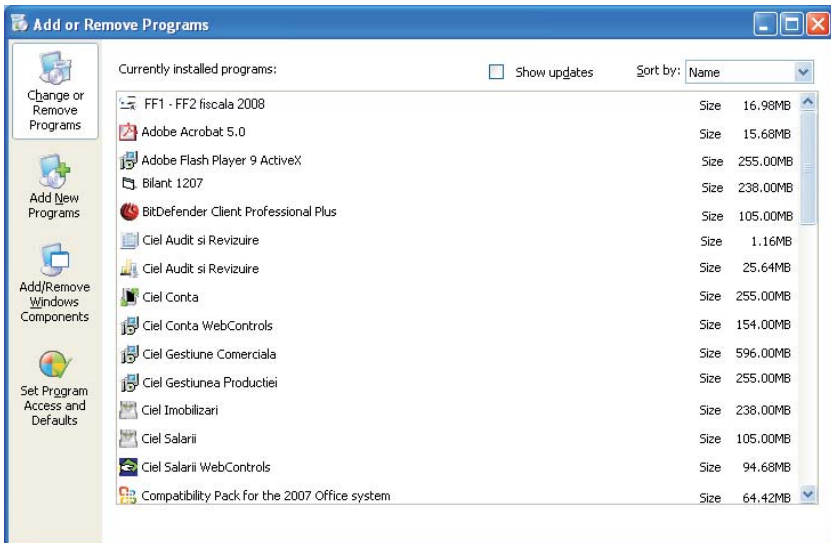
Add or Remove Programs

Change or Remove Programs

Add New Programs

Add/Remove Windows Components

Set Program Access and Defaults

Currently installed programs:

Show updates

Sort by: Name

| Program | | |
|---|---|---|
| FF1 - FF2 fiscala 2008 | Size | 16.98MB |
| Adobe Acrobat 5.0 | Size | 15.68MB |
| Adobe Flash Player 9 ActiveX | Size | 255.00MB |
| Bilant 1207 | Size | 238.00MB |
| BitDefender Client Professional Plus | Size | 105.00MB |
| Ciel Audit si Revizuire | Size | 1.16MB |
| Ciel Audit si Revizuire | Size | 25.64MB |
| Ciel Conta | Size | 255.00MB |
| Ciel Conta WebControls | Size | 154.00MB |
| Ciel Gestiune Comerciala | Size | 596.00MB |
| Ciel Gestiunea Productiei | Size | 255.00MB |
| Ciel Imobilizari | Size | 238.00MB |
| Ciel Salarii | Size | 105.00MB |
| Ciel Salarii WebControls | Size | 94.68MB |
| Compatibility Pack for the 2007 Office system | Size | 64.42MB |